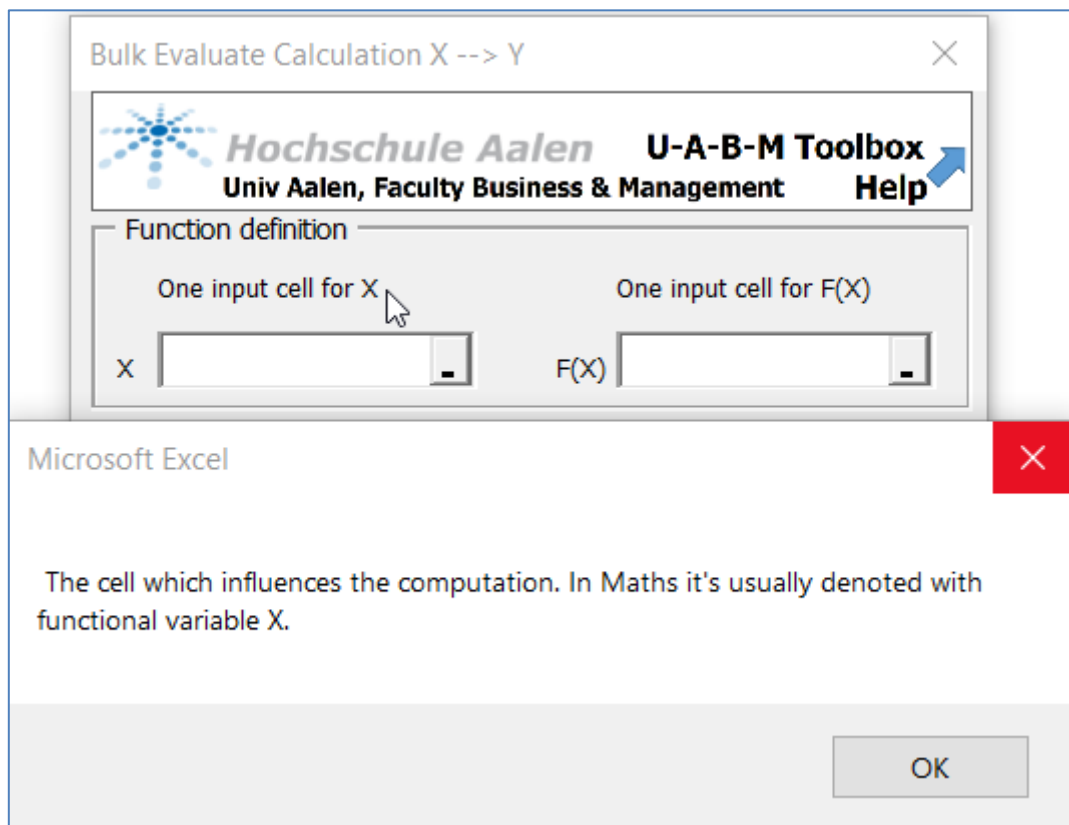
Bulk Evaluate Calculation X --> Y

Hochschule Aalen

U-A-B-M Toolbox Help

Univ Aalen, Faculty Business & Management

Function definition

One input cell for X

One input cell for F(X)

X

F(X)

Microsoft Excel

The cell which influences the computation. In Maths it's usually denoted with functional variable X.

OK